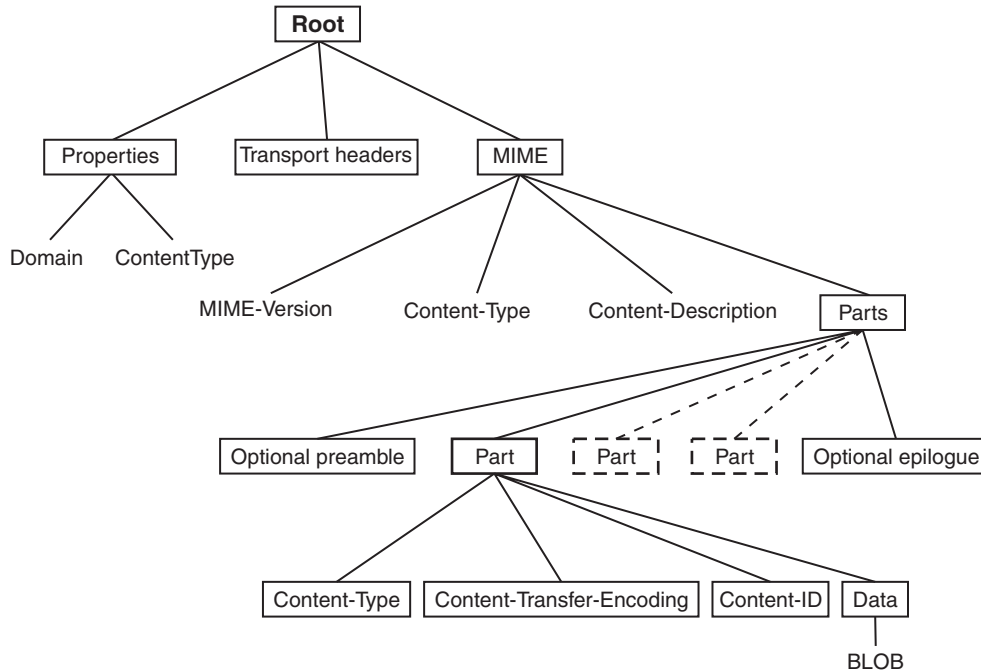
Root

Properties

Transport headers

MIME

Domain

ContentType

MIME-Version

Content-Type

Content-Description

Parts

Optional preamble

Part

Part

Part

Optional epilogue

Content-Type

Content-Transfer-Encoding

Content-ID

Data

BLOB